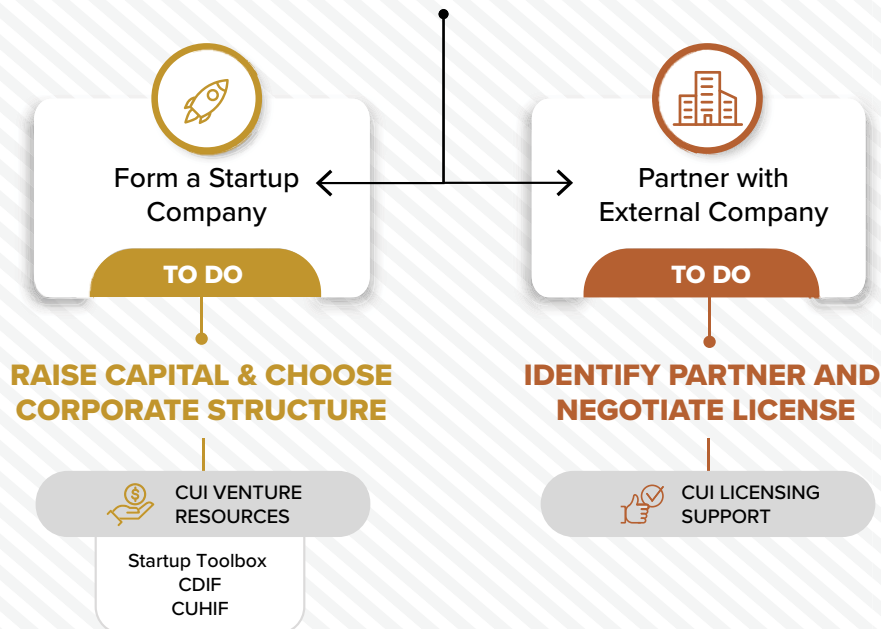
Form a Startup Company

TO DO

RAISE CAPITAL & CHOOSE CORPORATE STRUCTURE

CUI VENTURE RESOURCES

Startup Toolbox
CDIF
CUHIF

Partner with External Company

TO DO

IDENTIFY PARTNER AND NEGOTIATE LICENSE

CUI LICENSING SUPPORT